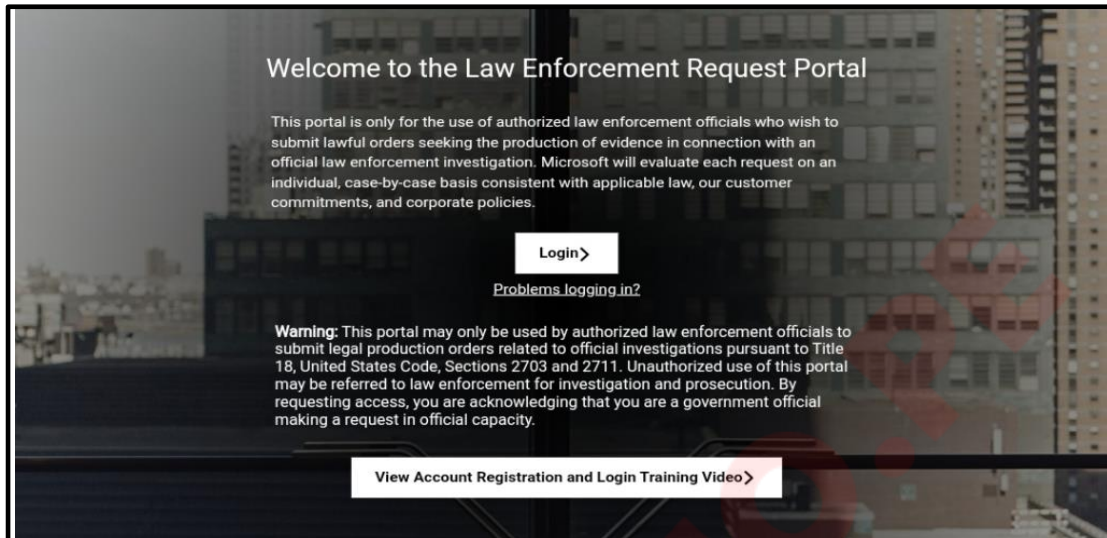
Welcome to the Law Enforcement Request Portal

This portal is only for the use of authorized law enforcement officials who wish to submit lawful orders seeking the production of evidence in connection with an official law enforcement investigation. Microsoft will evaluate each request on an individual, case-by-case basis consistent with applicable law, our customer commitments, and corporate policies.

Login>

Problems logging in?

Warning: This portal may only be used by authorized law enforcement officials to submit legal production orders related to official investigations pursuant to Title 18, United States Code, Sections 2703 and 2711. Unauthorized use of this portal may be referred to law enforcement for investigation and prosecution. By requesting access, you are acknowledging that you are a government official making a request in official capacity.

View Account Registration and Login Training Video>